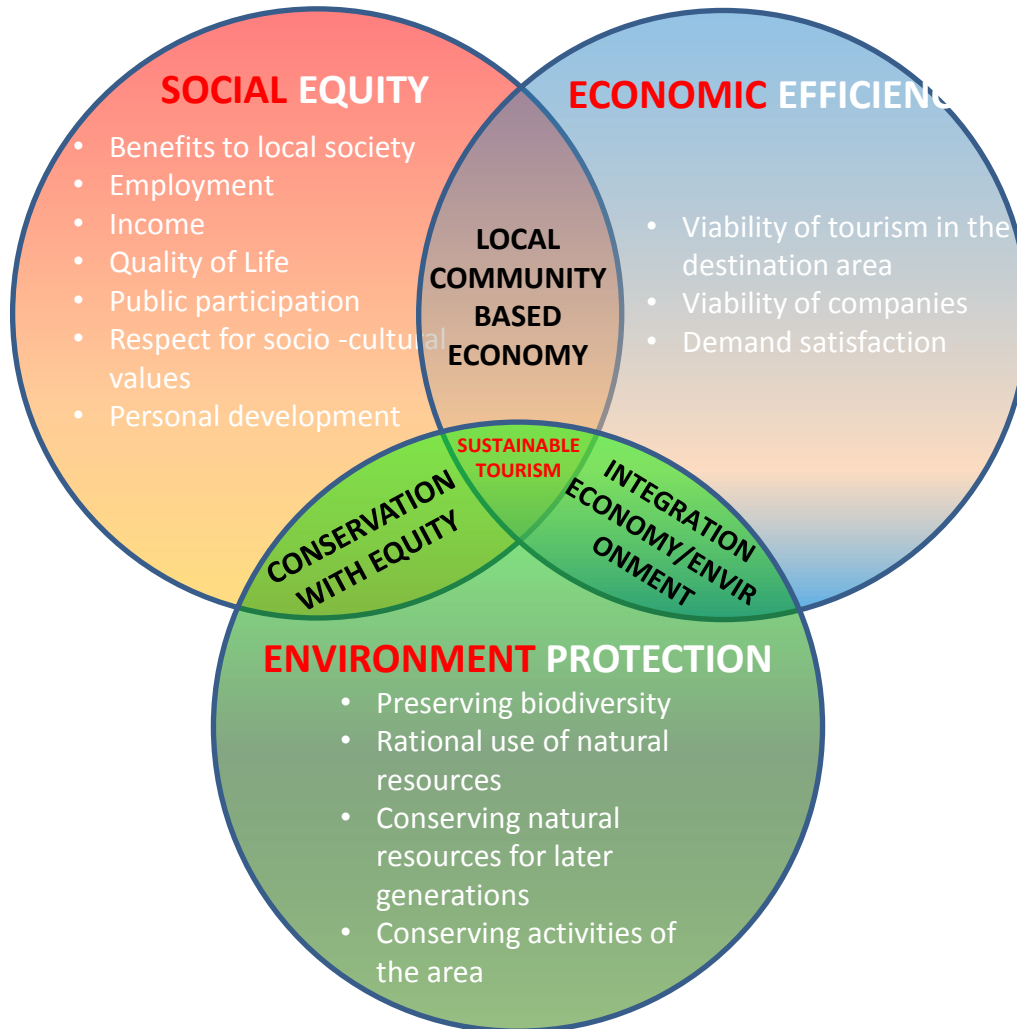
SOCIAL EQUITY

- Benefits to local society
- Employment
- Income
- Quality of Life
- Public participation
- Respect for socio -cultural values
- Personal development

ECONOMIC EFFICIEN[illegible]

- Viability of tourism in the destination area
- Viability of companies
- Demand satisfaction

LOCAL COMMUNITY BASED ECONOMY

SUSTAINABLE TOURISM

CONSERVATION WITH EQUITY

INTEGRATION ECONOMY/ENVIR ONMENT

ENVIRONMENT PROTECTION

- Preserving biodiversity
- Rational use of natural resources
- Conserving natural resources for later generations
- Conserving activities of the area